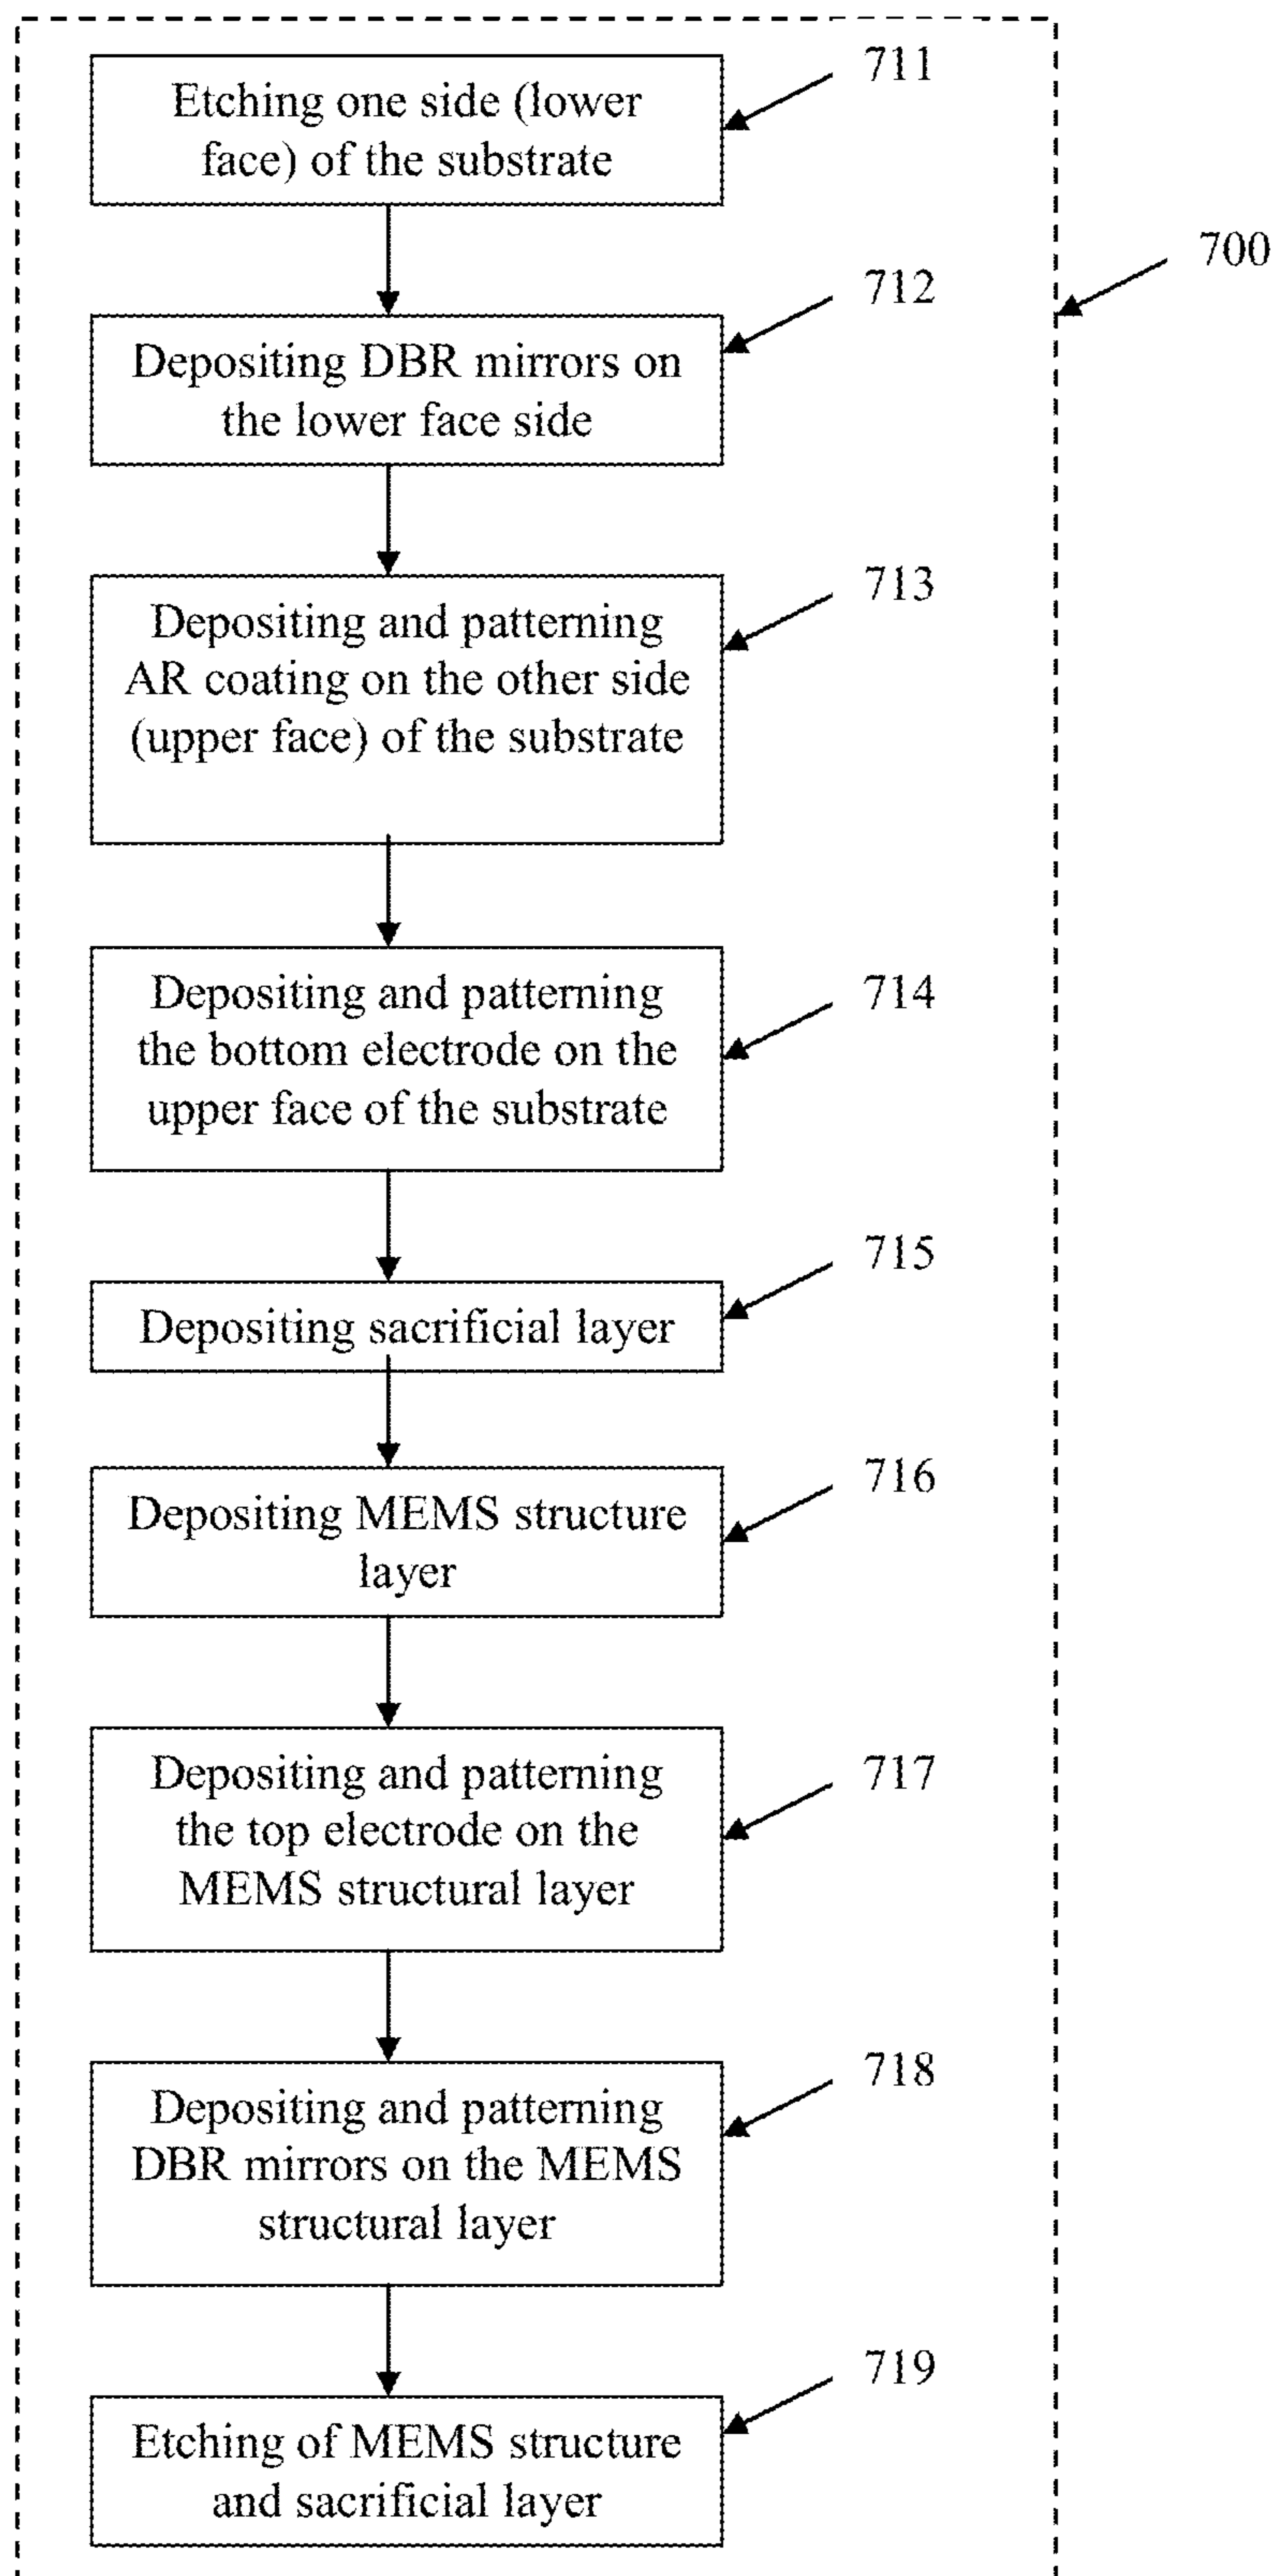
Etching one side (lower face) of the substrate

711

700

Depositing DBR mirrors on the lower face side

712

Depositing and patterning AR coating on the other side (upper face) of the substrate

713

Depositing and patterning the bottom electrode on the upper face of the substrate

714

Depositing sacrificial layer

715

Depositing MEMS structure layer

716

Depositing and patterning the top electrode on the MEMS structural layer

717

Depositing and patterning DBR mirrors on the MEMS structural layer

718

Etching of MEMS structure and sacrificial layer

719